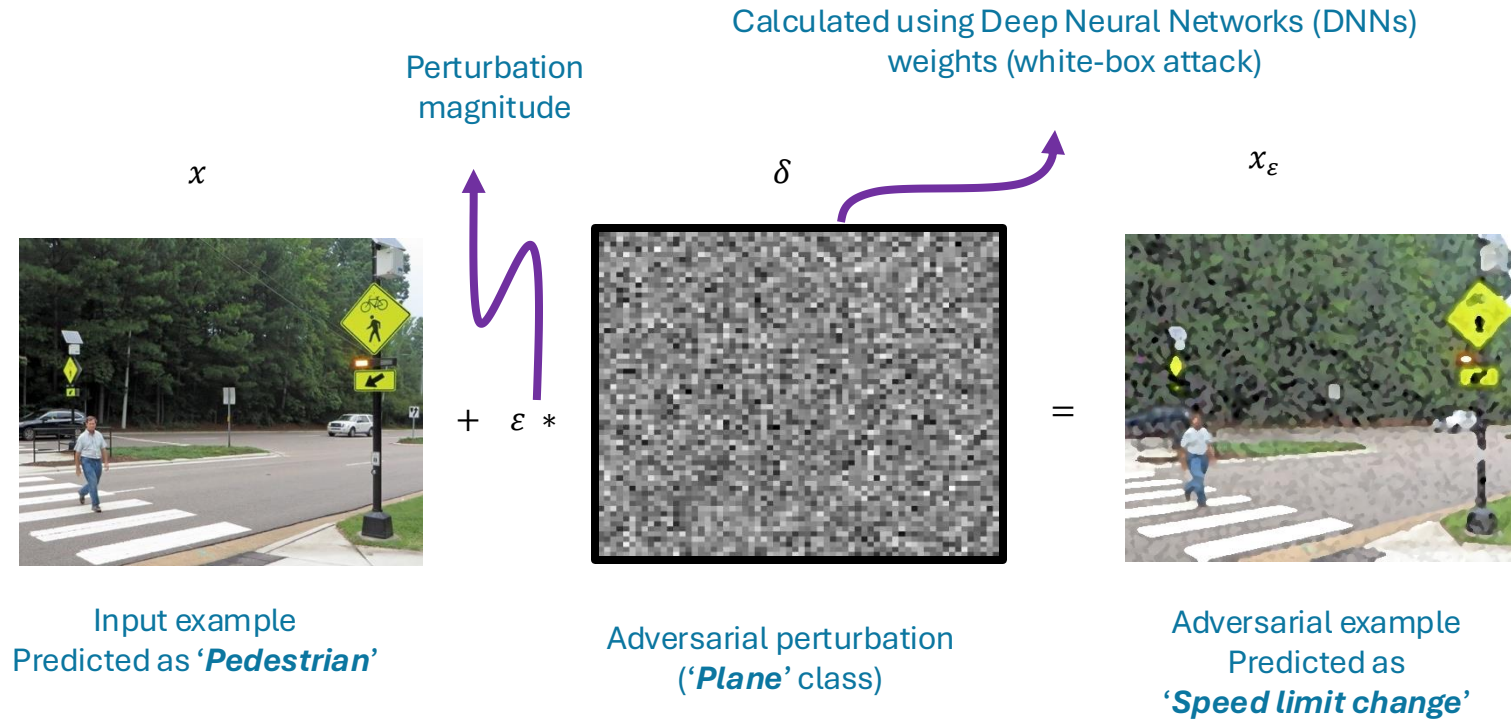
Calculated using Deep Neural Networks (DNNs) weights (white-box attack)

Perturbation magnitude

$x$

$\delta$

$x_{\varepsilon}$

$+ \quad \varepsilon \, *$

$=$

Input example
Predicted as '**Pedestrian**'

Adversarial perturbation
('**Plane**' class)

Adversarial example
Predicted as
'**Speed limit change**'